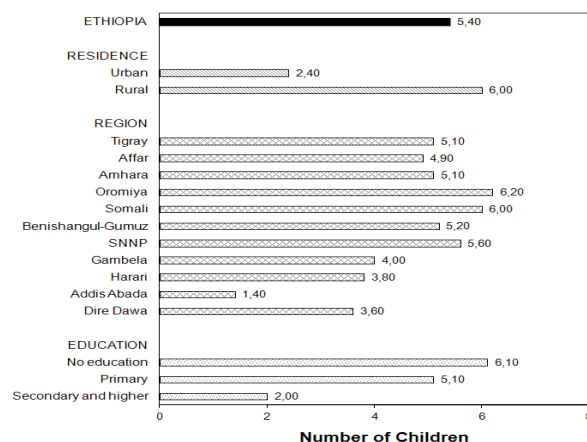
ETHIOPIA 5,40

RESIDENCE
Urban 2,40
Rural 6,00

REGION
Tigray 5,10
Affar 4,90
Amhara 5,10
Oromiya 6,20
Somali 6,00
Benishangul-Gumuz 5,20
SNNP 5,60
Gambela 4,00
Harari 3,80
Addis Abada 1,40
Dire Dawa 3,60

EDUCATION
No education 6,10
Primary 5,10
Secondary and higher 2,00

0 2 4 6 8

Number of Children